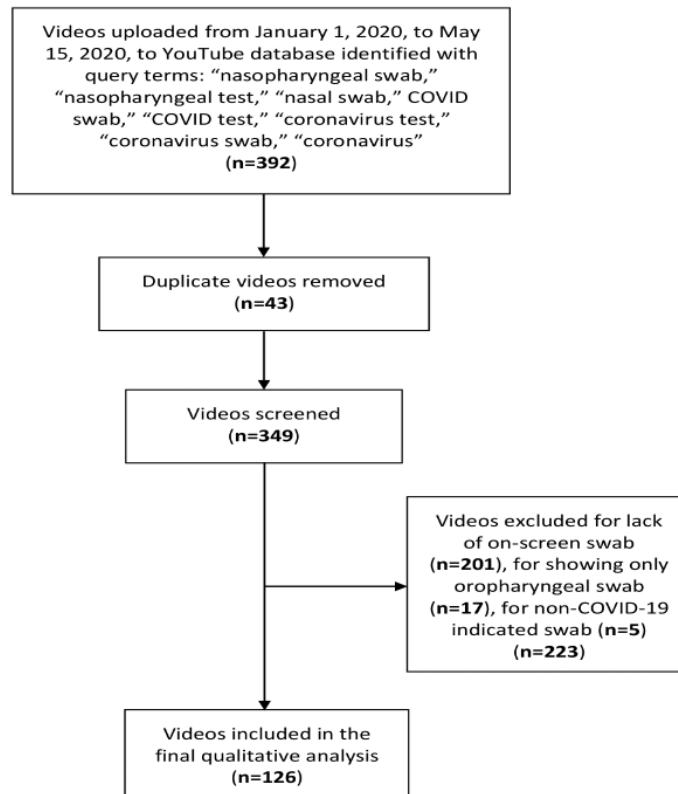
Videos uploaded from January 1, 2020, to May 15, 2020, to YouTube database identified with query terms: “nasopharyngeal swab,” “nasopharyngeal test,” “nasal swab,” COVID swab,” “COVID test,” “coronavirus test,” “coronavirus swab,” “coronavirus” (n=392)

Duplicate videos removed (n=43)

Videos screened (n=349)

Videos excluded for lack of on-screen swab (n=201), for showing only oropharyngeal swab (n=17), for non-COVID-19 indicated swab (n=5) (n=223)

Videos included in the final qualitative analysis (n=126)